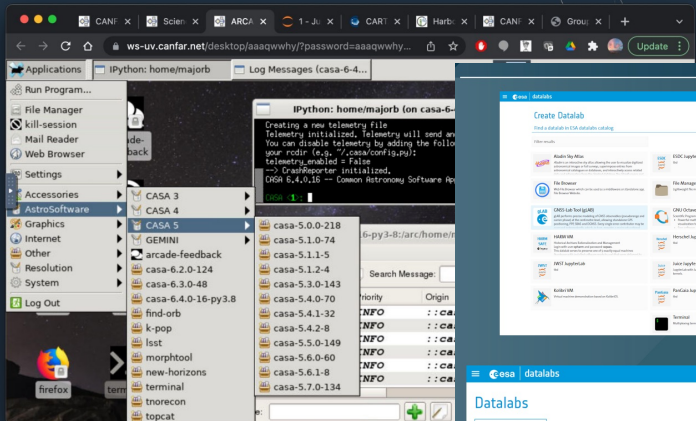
CANF× Scien× ARCA× 1 - Ju× CART× Harbc× CANF× Group×

ws-uv.canfar.net/desktop/aaaqwhy/?password=aaaqwhy...

Update

Applications IPython: home/majorb Log Messages (casa-6-4...

Run Program...
File Manager
kill-session
Mail Reader
Web Browser
Settings
Accessories
AstroSoftware
Graphics
Internet
Other
Resolution
System
Log Out

CASA 3
CASA 4
CASA 5
GEMINI
arcade-feedback
casa-6.2.0-124
casa-6.3.0-48
casa-6.4.0-16-py3.8
find-orb
k-pop
lsst
morphtool
new-horizons
terminal
tnorecon
topcat

casa-5.0.0-218
casa-5.1.0-74
casa-5.1.1-5
casa-5.1.2-4
casa-5.3.0-143
casa-5.4.0-70
casa-5.4.1-32
casa-5.4.2-8
casa-5.5.0-149
casa-5.6.0-60
casa-5.6.1-8
casa-5.7.0-134

IPython: home/majorb (on casa-6-...
Creating a new telemetry file
Telemetry initialized. Telemetry will send an
You can disable telemetry by adding the follo
your rcdir (e.g. ~/.casa/config.py):
telemetry_enabled = False
--> CrashReporter initialized.
CASA 6.4.0.16 -- Common Astronomy Software Ap
CASA <1>:

-py3-8:/arc/home...
Search Message:
Priority Origin
INFO ::ca
INFO ::ca
INFO ::ca
INFO ::ca
INFO ::ca
INFO ::ca
INFO ::ca
INFO ::ca

firefox
term

esa datalabs
Create Datalab
Find a datalab in ESA datalabs catalog
Aladin Sky Atlas
File Browser
CASA Lab Tool (gCAS)
HARM VM
JWST JupyterLab
Kolibri VM
ESDC Jupyter
File Manager
GNU Octave
Herschel Jup
Juice Jupyter
PanCala Jup
Terminal

esa datalabs
Datalabs